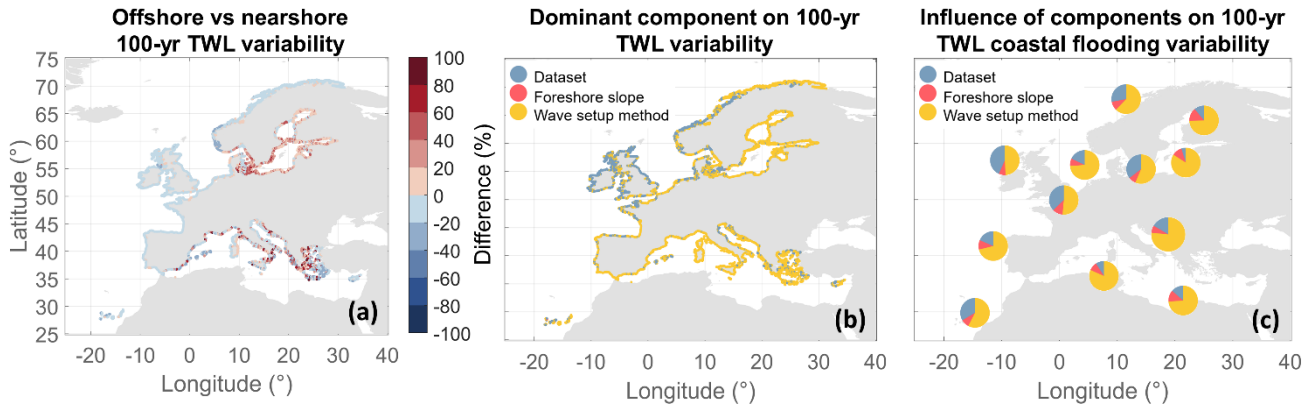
Offshore vs nearshore 100-yr TWL variability

Latitude (°)

75
70
65
60
55
50
45
40
35
30
25

-20 -10 0 10 20 30 40

Longitude (°)

(a)

100
80
60
40
20
0
-20
-40
-60
-80
-100

Difference (%)

Dominant component on 100-yr TWL variability

Dataset
Foreshore slope
Wave setup method

(b)

-20 -10 0 10 20 30 40

Longitude (°)

Influence of components on 100-yr TWL coastal flooding variability

Dataset
Foreshore slope
Wave setup method

(c)

-20 -10 0 10 20 30 40

Longitude (°)